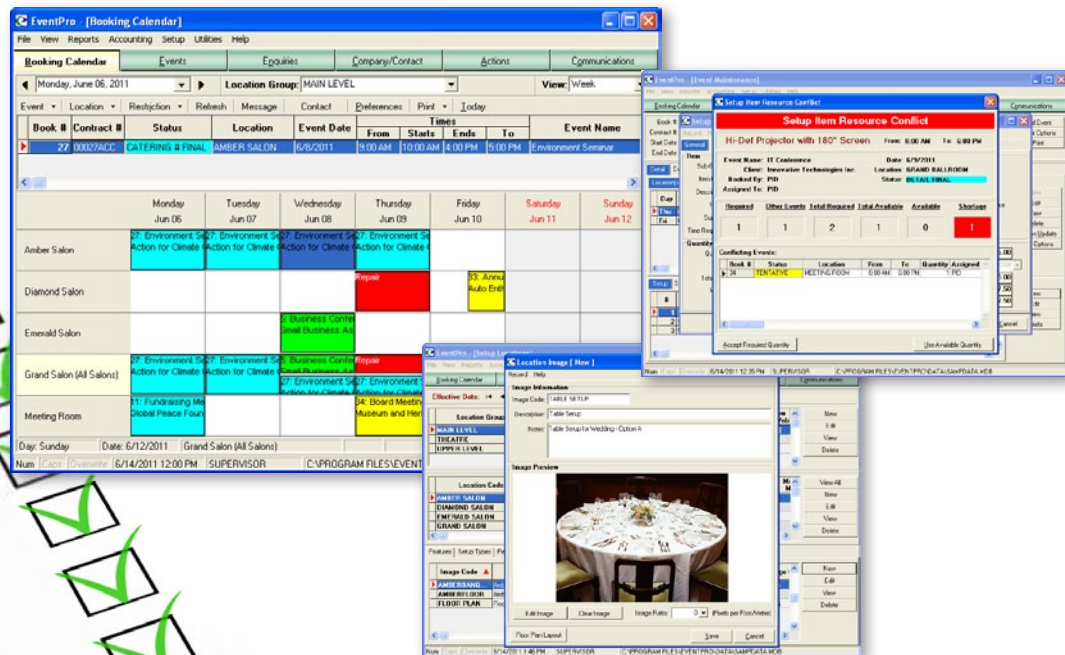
EventPro - [Booking Calendar]

File View Reports Accounting Setup Utilities Help

Booking Calendar | Events | Enquiries | Company/Contact | Actions | Communications

Monday, June 06, 2011 | Location Group: MAIN LEVEL | View: Week

Event | Location | Restriction | Refresh | Message | Contact | Preferences | Print | Today

| Book # | Contract # | Status | Location | Event Date | From | Starts | Ends | To | Event Name |
|---|---|---|---|---|---|---|---|---|---|
| 27 | 00027ACC | CATERING # FINAL | AMBER SALON | 6/8/2011 | 9:00 AM | 10:00 AM | 4:00 PM | 5:00 PM | Environment Seminar |

| | Monday Jun 06 | Tuesday Jun 07 | Wednesday Jun 08 | Thursday Jun 09 | Friday Jun 10 | Saturday Jun 11 | Sunday Jun 12 |
|---|---|---|---|---|---|---|---|
| Amber Salon | 27: Environment Se Action for Climate | 27: Environment Se Action for Climate | 27: Environment Se Action for Climate | 27: Environment Se Action for Climate | | | |
| Diamond Salon | | | | Repair | 33: Annu Auto Enth | | |
| Emerald Salon | | | 5: Business Confe Small Business As | | | | |
| Grand Salon (All Salons) | 27: Environment Se Action for Climate | 27: Environment Se Action for Climate | 5: Business Confe Small Business As 27: Environment Se Action for Climate | Repair 27: Environment | | | |
| Meeting Room | 11: Fundraising Me Global Peace Foun | | | 34: Board Meetin Museum and Her | | | |

Day: Sunday | Date: 6/12/2011 | Grand Salon (All Salons)

Num | Caps | Overwrite | 6/14/2011 12:00 PM | SUPERVISOR | C:\PROGRAM FILES\EVENT

EventPro - [Event Maintenance]

Setup Item Resource Conflict

Setup Item Resource Conflict

Hi-Def Projector with 180" Screen From: 8:00 AM To: 5:00 PM

Event Name: IT Conference | Date: 6/9/2011
Client: Innovative Technologies Inc. | Location: GRAND BALLROOM
Booked By: PID | Status: DETAIL FINAL
Assigned To: PID

| Required | Other Events | Total Required | Total Available | Available | Shortage |
|---|---|---|---|---|---|
| 1 | 1 | 2 | 1 | 0 | 1 |

Conflicting Events:

| Book # | Status | Location | From | To | Quantity | Assigned |
|---|---|---|---|---|---|---|
| 34 | TENTATIVE | MEETING ROOM | 8:00 AM | 5:00 PM | 1 | PID |

Accept Required Quantity | Use Available Quantity

Num | Caps | Overwrite | 6/14/2011 12:35 PM | SUPERVISOR | C:\PROGRAM FILES\EVENTPRO\DATA\SAMPDATA.MDB

EventPro - [Setup Location]

Location Image [ New ]

Record Help

Image Information
Image Code: TABLE SETUP
Description: Table Setup
Notes: Table Setup for Wedding - Option A

Image Preview

Edit Image | Clear Image | Image Ratio: 0 (Feet per Pixel/Meter)

Floor Plan Layout | Save | Cancel

Booking Calendar
Effective Date:
Location Group
MAIN LEVEL
THEATRE
UPPER LEVEL
Location Code
AMBER SALON
DIAMOND SALON
EMERALD SALON
GRAND SALON
Features | Setup Types
Image Code
AMBERBANQ...
AMBERFLOOR
FLOOR PLAN

New | Edit | View | Delete | View All | New | Edit | View | Delete | New | Edit | View | Delete

Num | Caps | Overwrite | 6/14/2011 1:46 PM | SUPERVISOR | C:\PROGRAM FILES\EVENTPRO\DATA\SAMPDATA.MDB